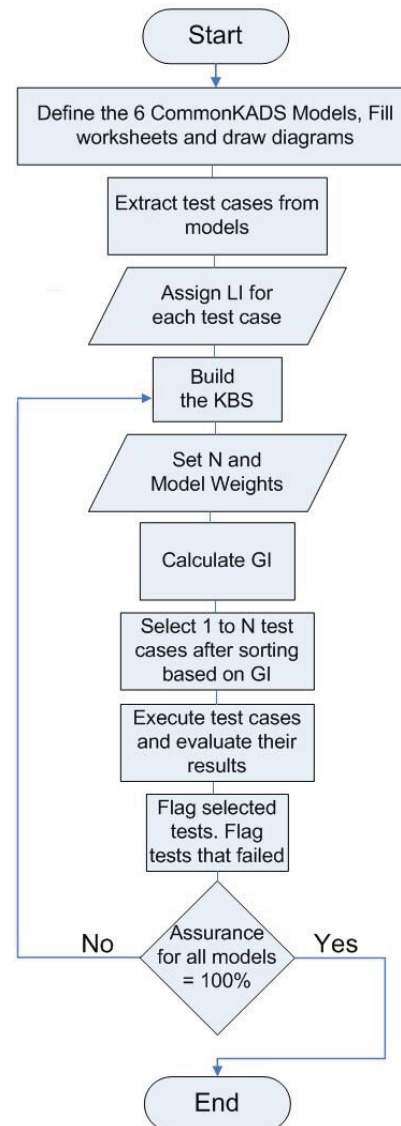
Start

Define the 6 CommonKADS Models, Fill worksheets and draw diagrams

Extract test cases from models

Assign LI for each test case

Build the KBS

Set N and Model Weights

Calculate GI

Select 1 to N test cases after sorting based on GI

Execute test cases and evaluate their results

Flag selected tests. Flag tests that failed

Assurance for all models = 100%

No

Yes

End